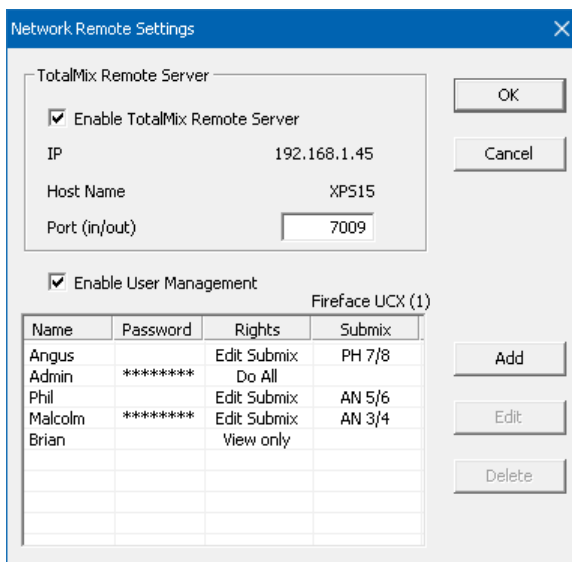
Network Remote Settings

TotalMix Remote Server

Enable TotalMix Remote Server

IP 192.168.1.45

Host Name XPS15

Port (in/out) 7009

Enable User Management

Fireface UCX (1)

| Name | Password | Rights | Submix |
|---|---|---|---|
| Angus | | Edit Submix | PH 7/8 |
| Admin | ******** | Do All | |
| Phil | | Edit Submix | AN 5/6 |
| Malcolm | ******** | Edit Submix | AN 3/4 |
| Brian | | View only | |

OK

Cancel

Add

Edit

Delete